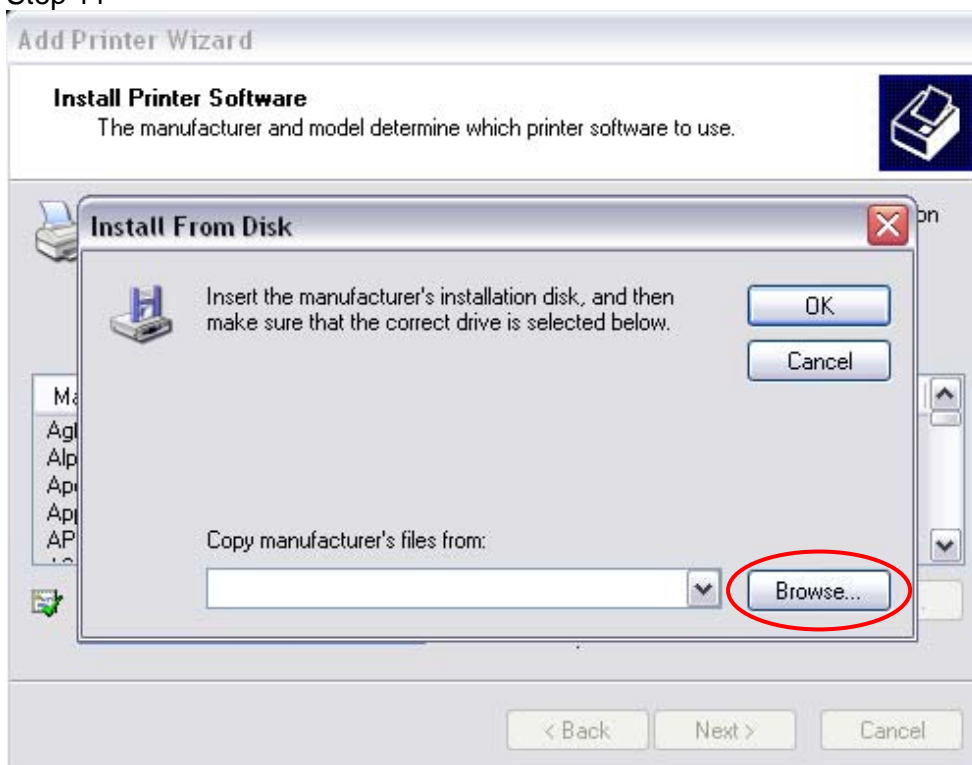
Step 11

Add Printer Wizard

Install Printer Software
The manufacturer and model determine which printer software to use.

on

Install From Disk

Insert the manufacturer's installation disk, and then make sure that the correct drive is selected below.

OK

Cancel

Ma
Agl
Alp
Ap
Ap
AP

Copy manufacturer's files from:

Browse...

< Back

Next >

Cancel